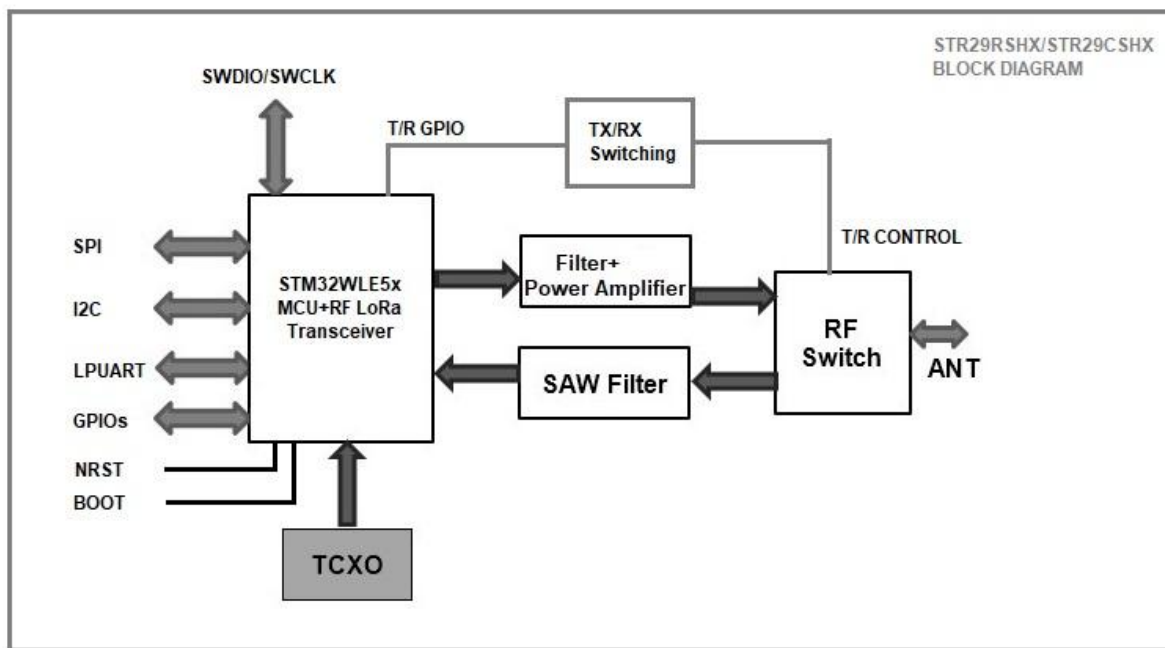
STR29RSHX/STR29CSHX
BLOCK DIAGRAM

SWDIO/SWCLK

T/R GPIO

TX/RX
Switching

T/R CONTROL

SPI

I2C

LPUART

GPIOs

NRST

BOOT

STM32WLE5x
MCU+RF LoRa
Transceiver

Filter+
Power Amplifier

SAW Filter

RF
Switch

ANT

TCXO